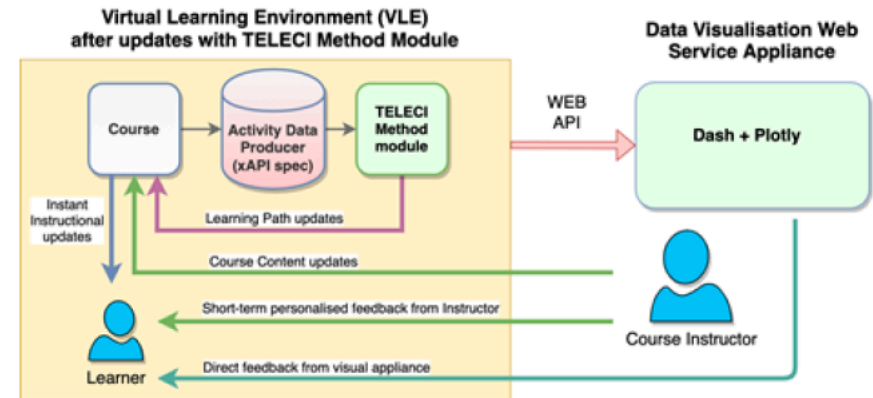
Virtual Learning Environment (VLE) after updates with TELECI Method Module

Data Visualisation Web Service Appliance

Course

Activity Data Producer (xAPI spec)

TELECI Method module

WEB API

Dash + Plotly

Instant Instructional updates

Learning Path updates

Course Content updates

Short-term personalised feedback from Instructor

Course Instructor

Direct feedback from visual appliance

Learner